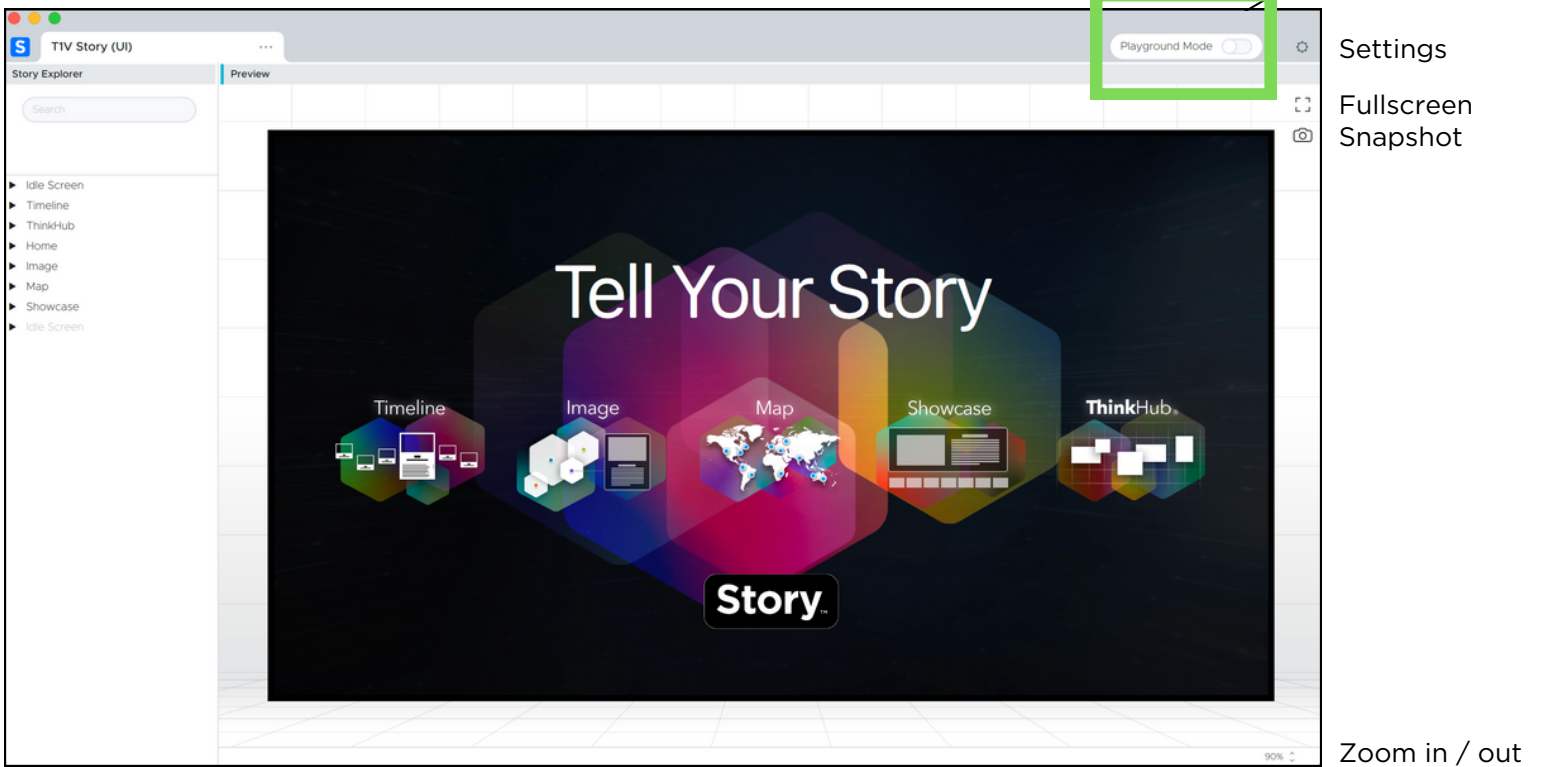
S T1V Story (UI) ...

Playground Mode

Settings

Story Explorer

Preview

Search

Fullscreen
Snapshot

▶ Idle Screen
▶ Timeline
▶ ThinkHub
▶ Home
▶ Image
▶ Map
▶ Showcase
▶ Idle Screen

Tell Your Story

Timeline

Image

Map

Showcase

ThinkHub.

Story™

90%

Zoom in / out